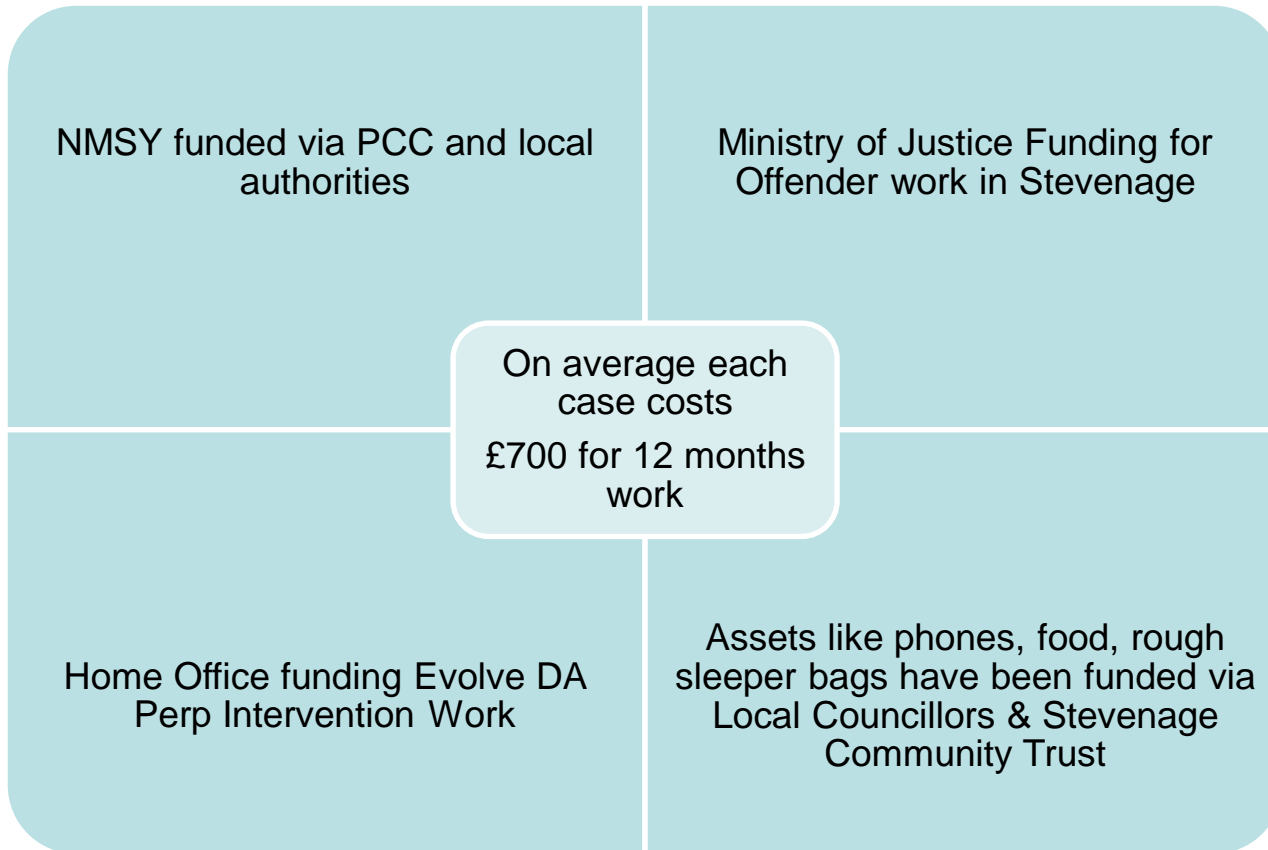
NMSY funded via PCC and local authorities

Ministry of Justice Funding for Offender work in Stevenage

On average each case costs

£700 for 12 months work

Home Office funding Evolve DA Perp Intervention Work

Assets like phones, food, rough sleeper bags have been funded via Local Councillors & Stevenage Community Trust